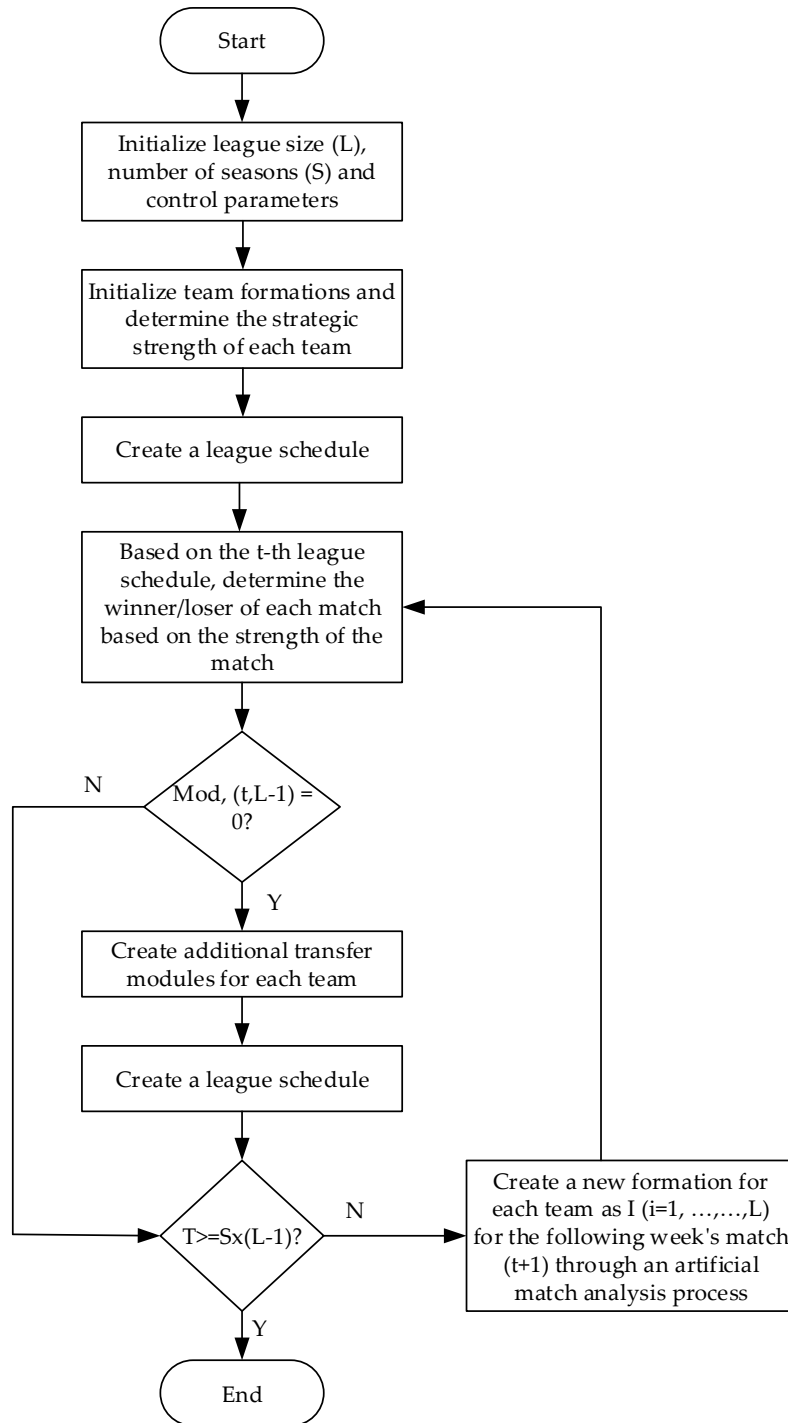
Start

Initialize league size (L), number of seasons (S) and control parameters

Initialize team formations and determine the strategic strength of each team

Create a league schedule

Based on the t-th league schedule, determine the winner/loser of each match based on the strength of the match

N

Mod, (t,L-1) = 0?

Y

Create additional transfer modules for each team

Create a league schedule

T>=Sx(L-1)?

N

Create a new formation for each team as I (i=1, …,…,L) for the following week's match (t+1) through an artificial match analysis process

Y

End